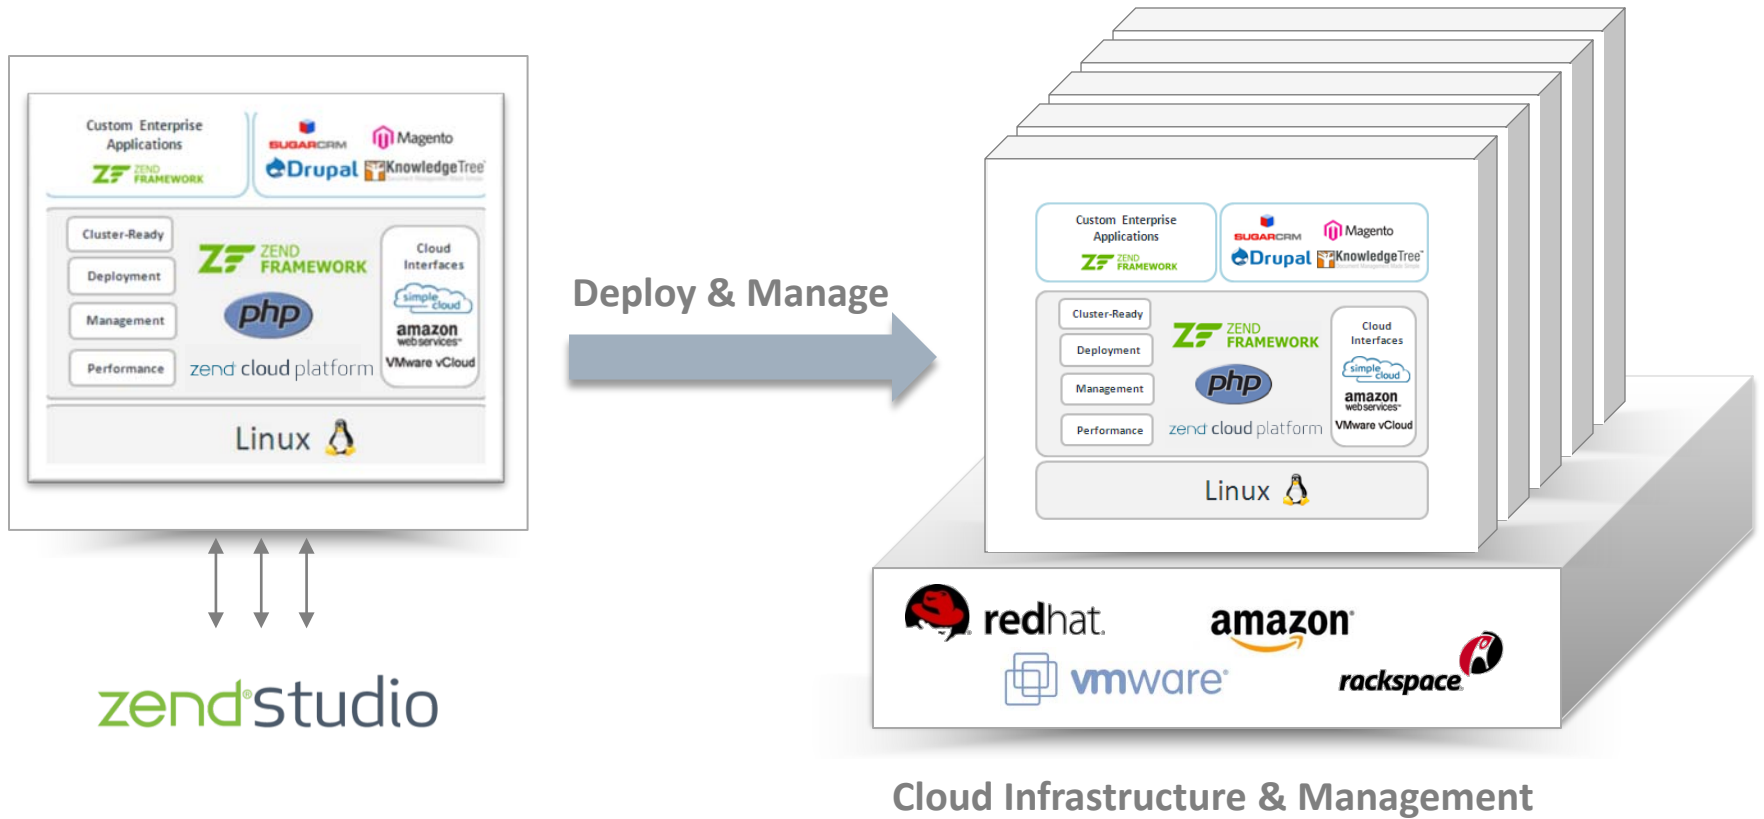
Custom Enterprise Applications
ZF ZEND FRAMEWORK
SUGARCRM
Magento
Drupal
KnowledgeTree
Cluster-Ready
Deployment
Management
Performance
ZF ZEND FRAMEWORK
php
zend cloud platform
Cloud Interfaces
simple cloud
amazon web services
VMware vCloud
Linux

zend studio

Deploy & Manage

Custom Enterprise Applications
ZF ZEND FRAMEWORK
SUGARCRM
Magento
Drupal
KnowledgeTree
Cluster-Ready
Deployment
Management
Performance
ZF ZEND FRAMEWORK
php
zend cloud platform
Cloud Interfaces
simple cloud
amazon web services
VMware vCloud
Linux

redhat.
amazon
vmware
rackspace

Cloud Infrastructure & Management